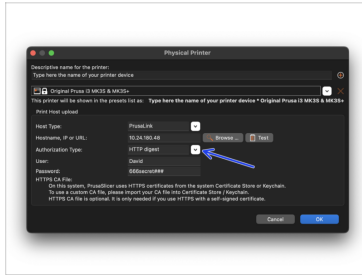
Physical Printer

Descriptive name for the printer:
Type here the name of your printer device

Original Prusa i3 MK3S & MK3S+

This printer will be shown in the presets list as: Type here the name of your printer device * Original Prusa i3 MK3S & MK3S+

Print Host upload

Host Type: PrusaLink

Hostname, IP or URL: 10.24.180.48 Browse ... Test

Authorization Type: HTTP digest

User: David

Password: 666secret###

HTTPS CA File:
On this system, PrusaSlicer uses HTTPS certificates from the system Certificate Store or Keychain.
To use a custom CA file, please import your CA file into Certificate Store / Keychain.
HTTPS CA file is optional. It is only needed if you use HTTPS with a self-signed certificate.

Cancel OK